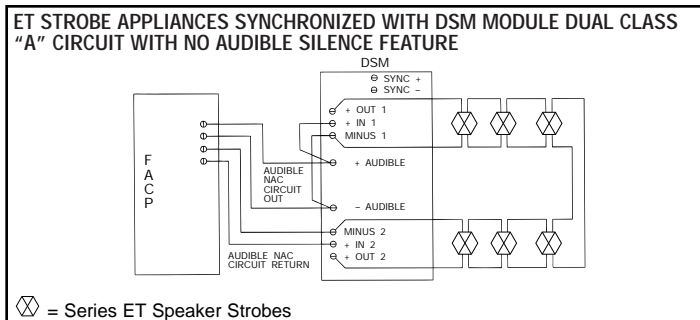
ET STROBE APPLIANCES SYNCHRONIZED WITH DSM MODULE DUAL CLASS "A" CIRCUIT WITH NO AUDIBLE SILENCE FEATURE

DSM

SYNC +
SYNC –
+ OUT 1
+ IN 1
MINUS 1
+ AUDIBLE
– AUDIBLE
MINUS 2
+ IN 2
+ OUT 2

F
A
C
P

AUDIBLE NAC CIRCUIT OUT

AUDIBLE NAC CIRCUIT RETURN

= Series ET Speaker Strobes